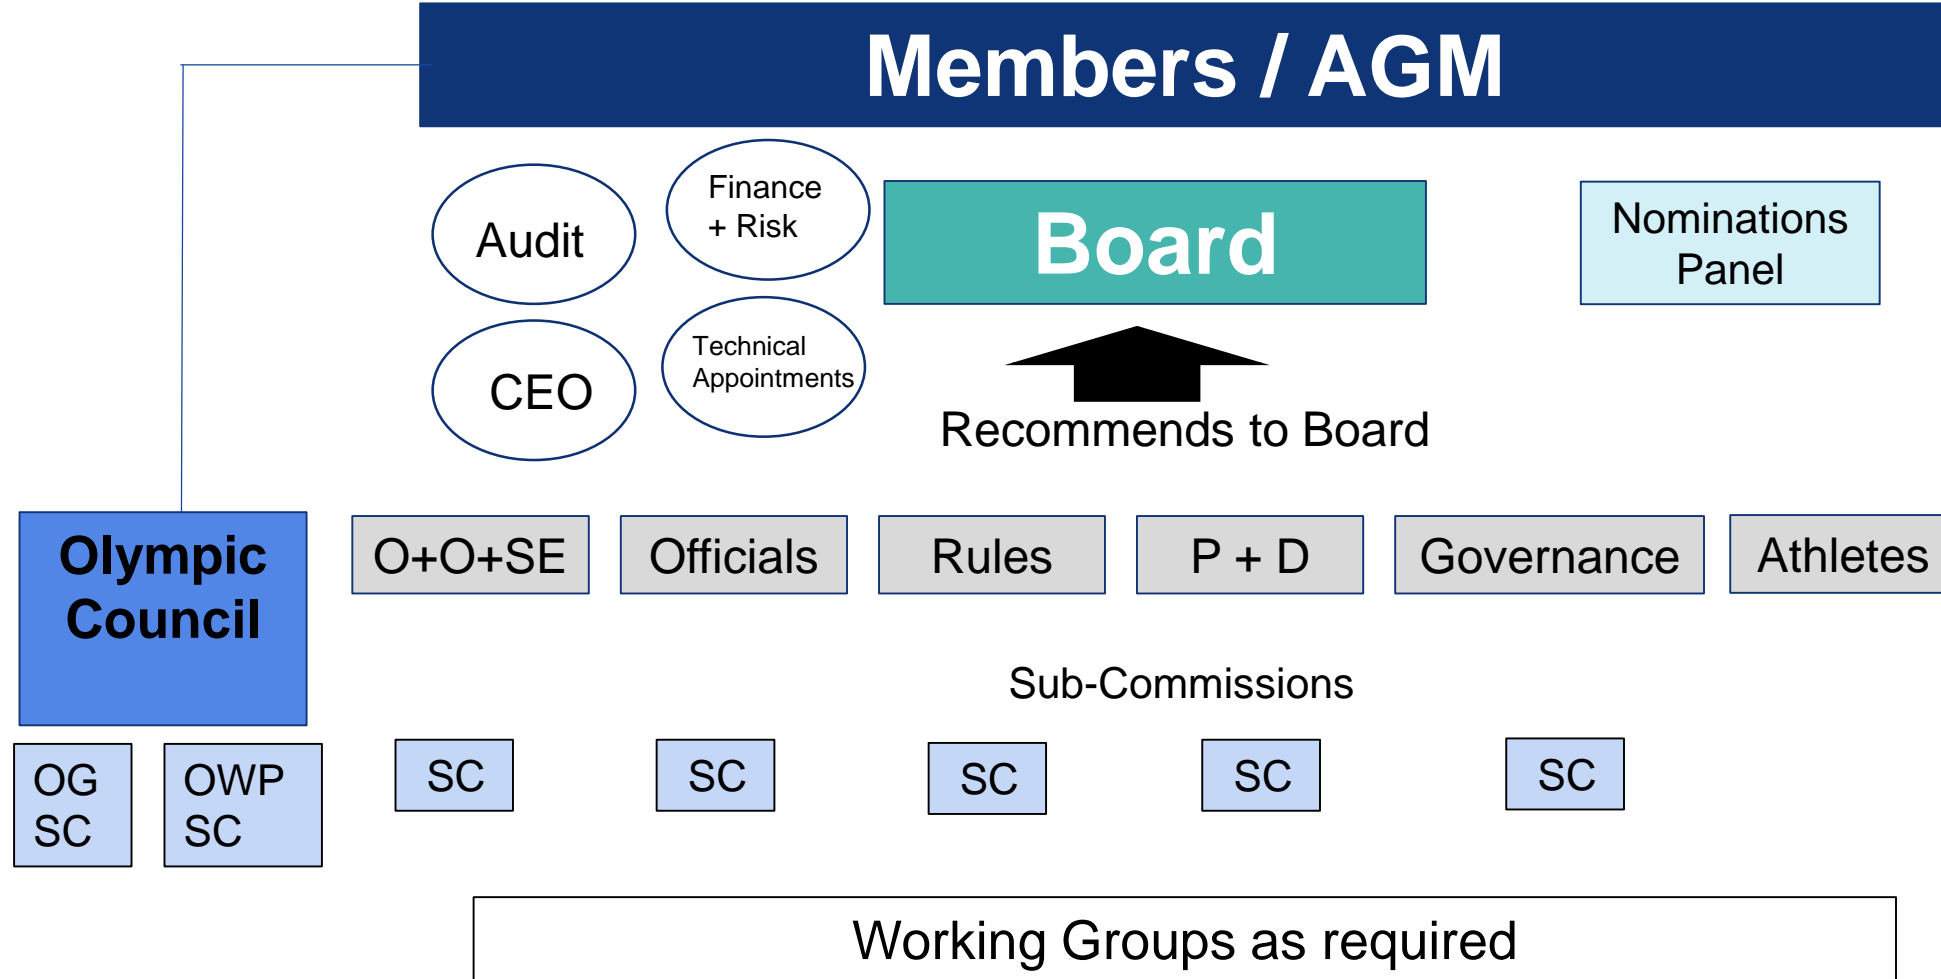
Members / AGM

Audit

Finance + Risk

Board

Nominations Panel

CEO

Technical Appointments

Recommends to Board

Olympic Council

O+O+SE

Officials

Rules

P + D

Governance

Athletes

Sub-Commissions

OG SC

OWP SC

SC

SC

SC

SC

SC

Working Groups as required